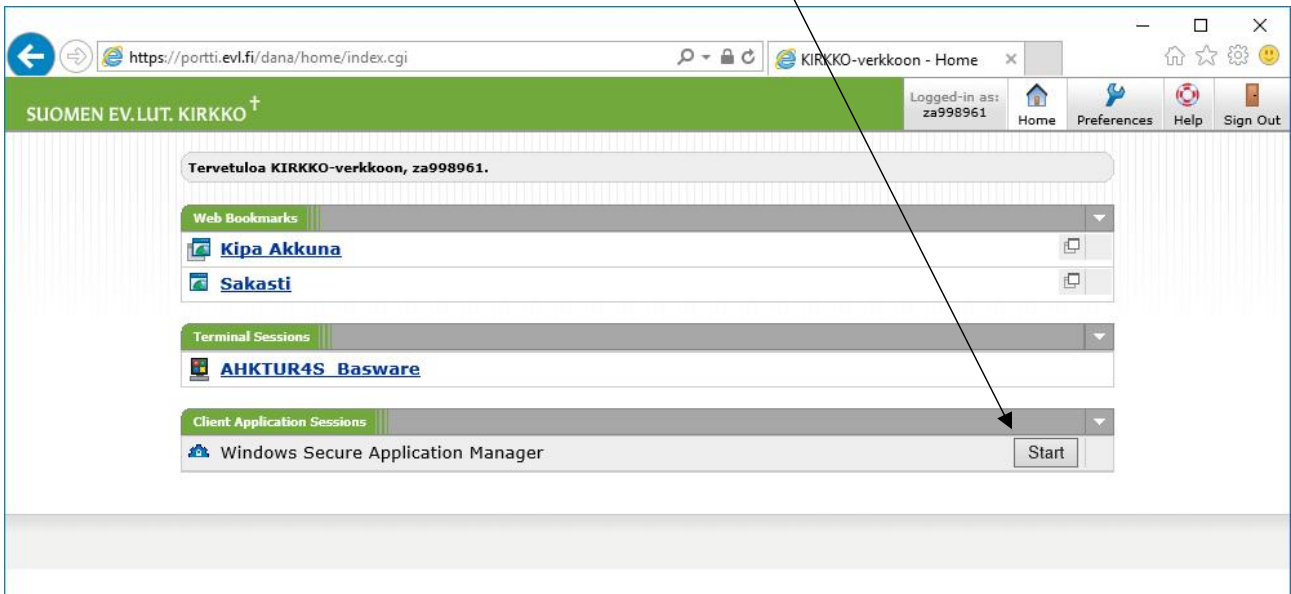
https://portti.evl.fi/dana/home/index.cgi

KIRKKO-verkkoon - Home ×

SUOMEN EV.LUT. KIRKKO †

Logged-in as: za998961

Home

Preferences

Help

Sign Out

Tervetuloa KIRKKO-verkkoon, za998961.

Web Bookmarks

Kipa Akkuna

Sakasti

Terminal Sessions

AHKTUR4S Basware

Client Application Sessions

Windows Secure Application Manager

Start